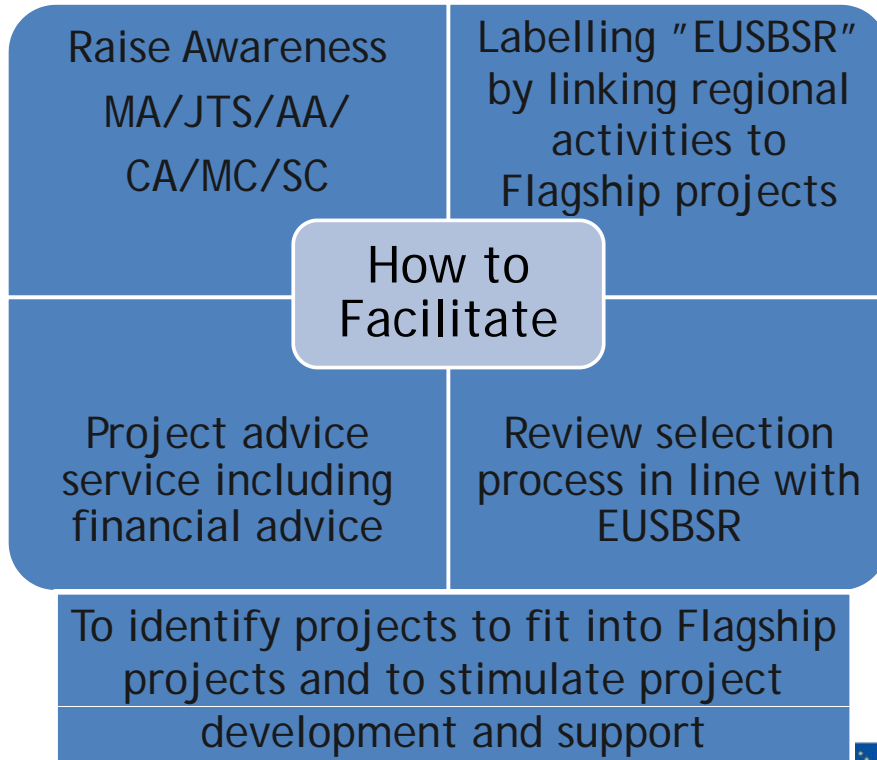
Raise Awareness MA/JTS/AA/ CA/MC/SC

Labelling "EUSBSR" by linking regional activities to Flagship projects

How to Facilitate

Project advice service including financial advice

Review selection process in line with EUSBSR

To identify projects to fit into Flagship projects and to stimulate project development and support